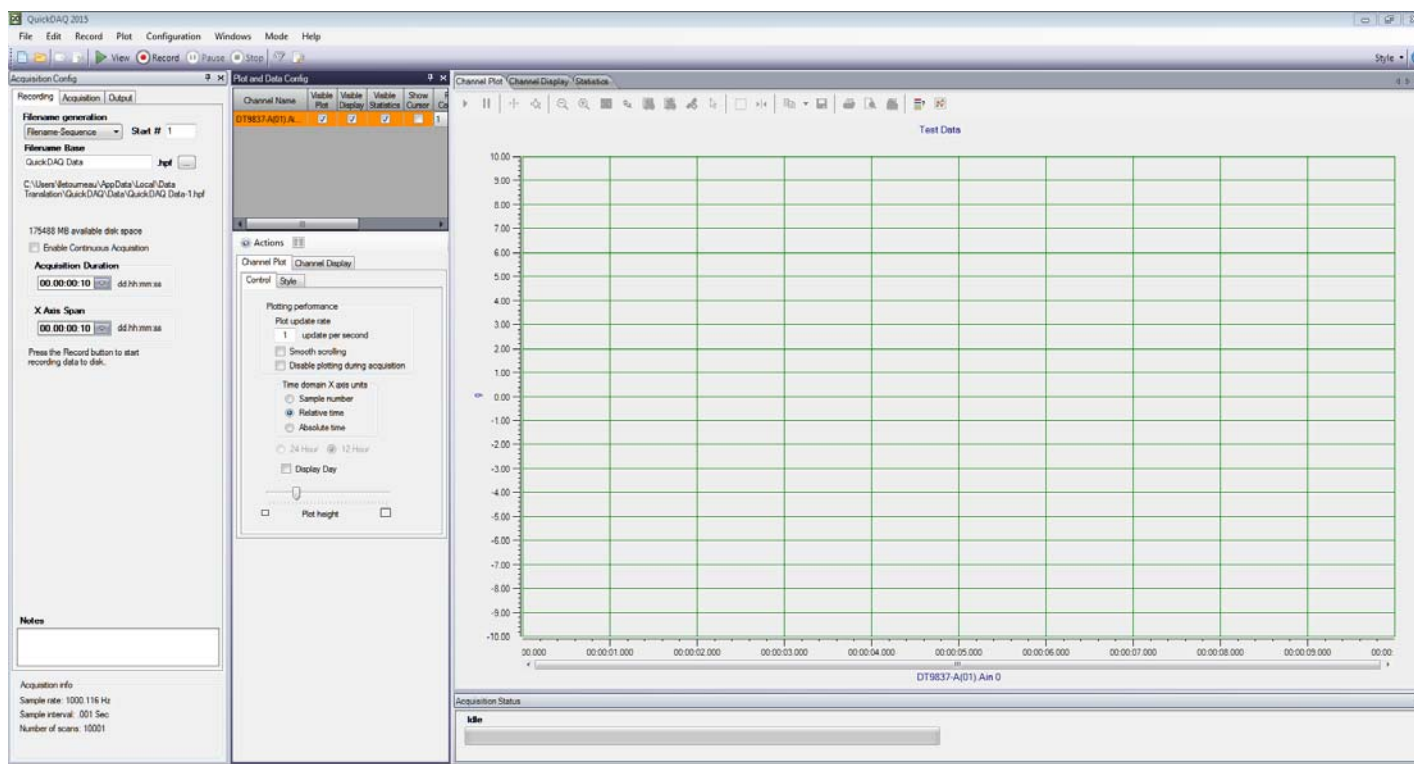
QuickDAQ 2015

File Edit Record Plot Configuration Windows Mode Help

View Record Pause Stop

Style

Acquisition Config

Recording Acquisition Output

Filename generation

Filename-Sequence Start # 1

Filename Base

QuickDAQ Data .hpf ...

C:\Users\lletourneau\AppData\Local\Data Translation\QuickDAQ\Data\QuickDAQ Data-1.hpf

175488 MB available disk space

Enable Continuous Acquisition

Acquisition Duration

00.00:00:10 dd.hh:mm:ss

X Axis Span

00.00:00:10 dd.hh:mm:ss

Press the Record button to start recording data to disk.

Notes

Acquisition info

Sample rate: 1000.116 Hz

Sample interval: .001 Sec

Number of scans: 10001

Plot and Data Config

| Channel Name | Visible Plot | Visible Display | Visible Statistics | Show Cursor | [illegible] |
|---|---|---|---|---|---|
| DT9837-A(01).A... | ☑ | ☑ | ☑ | ☐ | 1 |

Actions

Channel Plot Channel Display

Control Style

Plotting performance

Plot update rate

1 update per second

Smooth scrolling

Disable plotting during acquisition

Time domain X axis units

Sample number

Relative time

Absolute time

24 Hour 12 Hour

Display Day

Plot height

Channel Plot Channel Display Statistics

Test Data

10.00
9.00
8.00
7.00
6.00
5.00
4.00
3.00
2.00
1.00
0.00
-1.00
-2.00
-3.00
-4.00
-5.00
-6.00
-7.00
-8.00
-9.00
-10.00

00.000 00:00:01.000 00:00:02.000 00:00:03.000 00:00:04.000 00:00:05.000 00:00:06.000 00:00:07.000 00:00:08.000 00:00:09.000 00:00:

DT9837-A(01).Ain 0

Acquisition Status

Idle